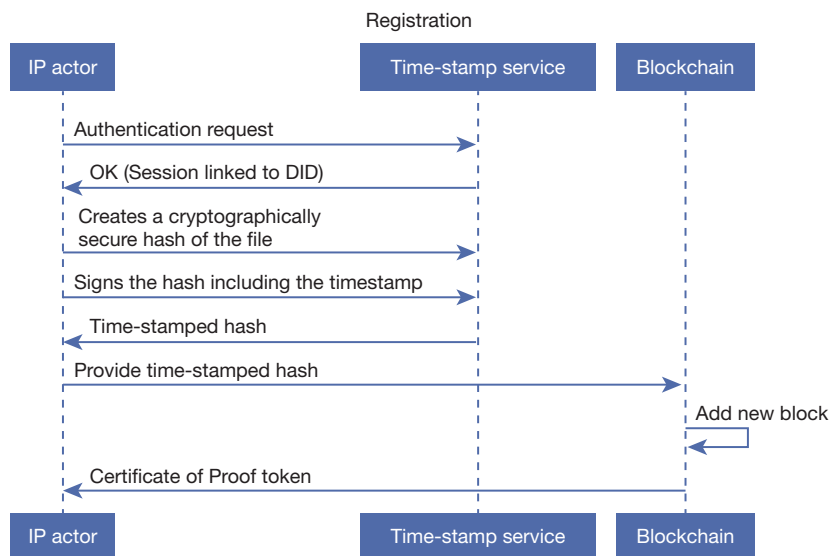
Registration

IP actor

Time-stamp service

Blockchain

Authentication request

OK (Session linked to DID)

Creates a cryptographically secure hash of the file

Signs the hash including the timestamp

Time-stamped hash

Provide time-stamped hash

Add new block

Certificate of Proof token

IP actor

Time-stamp service

Blockchain